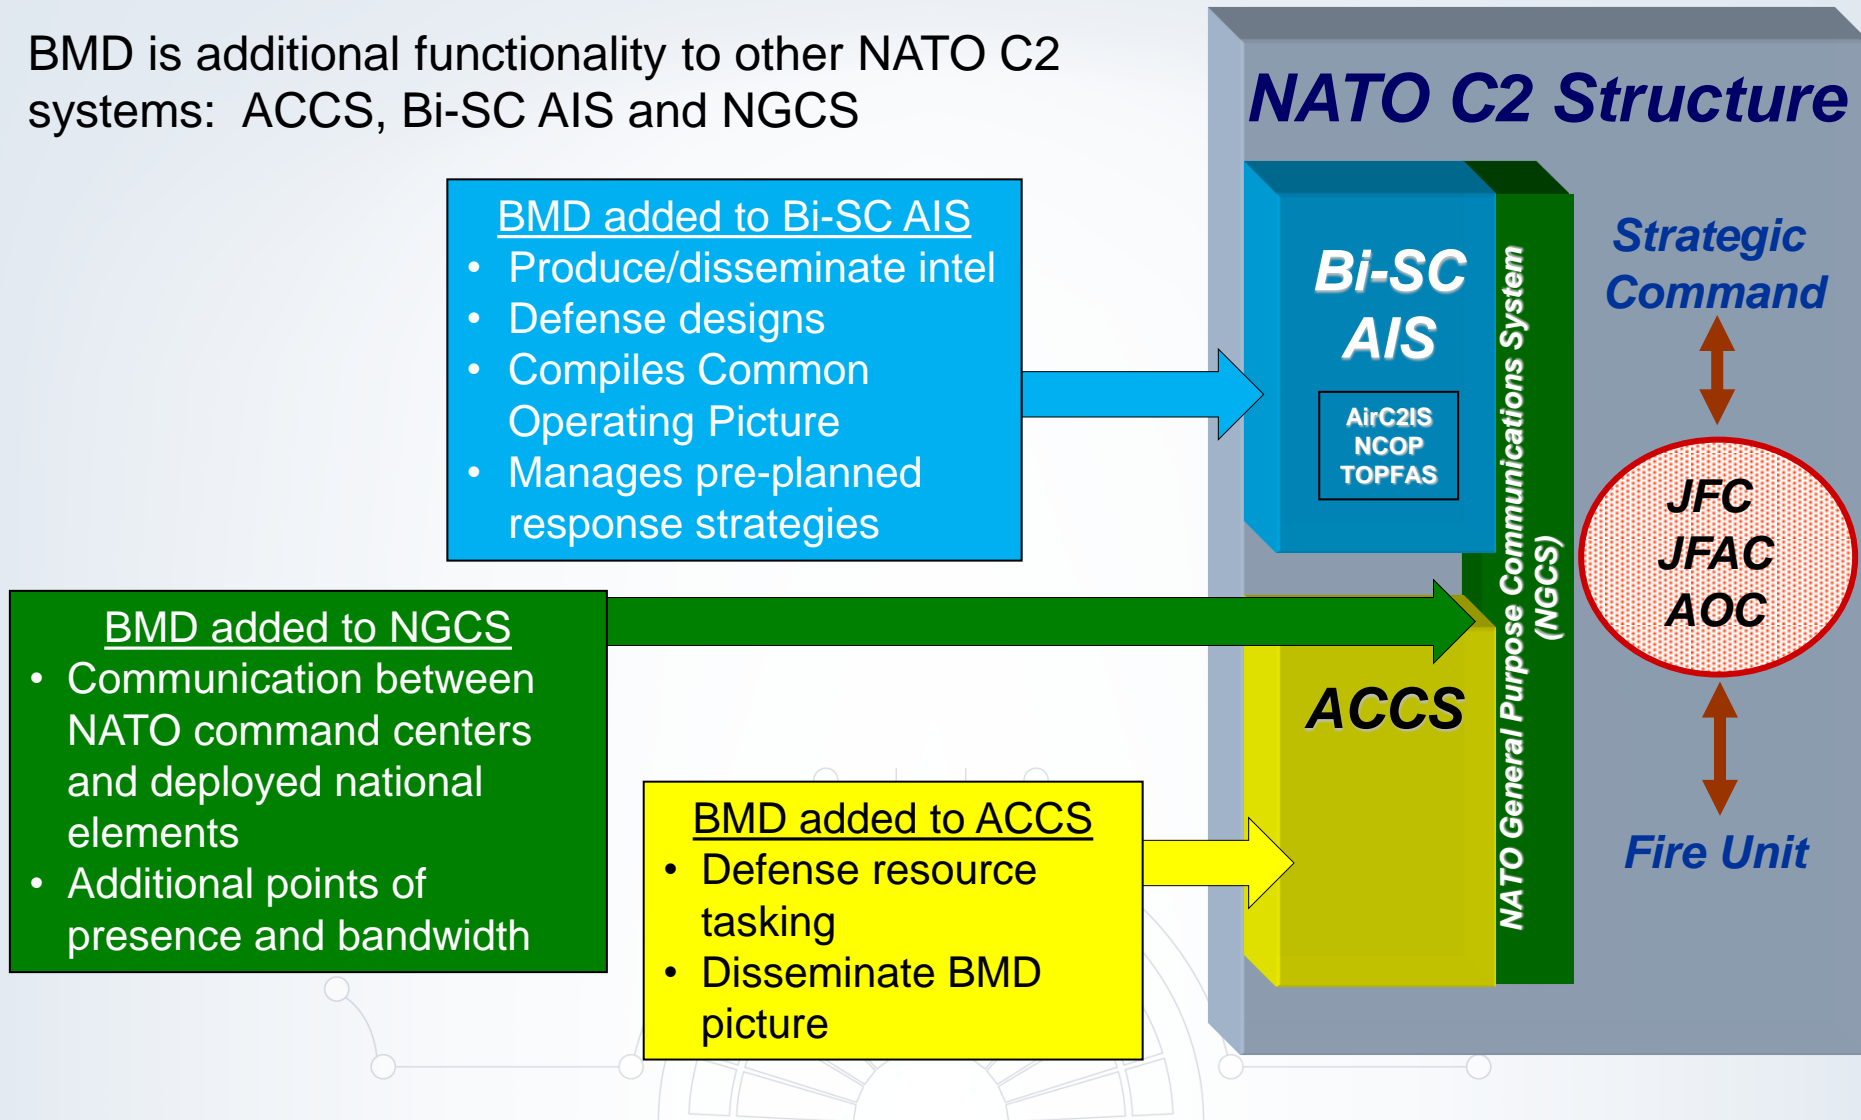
BMD is additional functionality to other NATO C2 systems: ACCS, Bi-SC AIS and NGCS

BMD added to Bi-SC AIS
• Produce/disseminate intel
• Defense designs
• Compiles Common Operating Picture
• Manages pre-planned response strategies

BMD added to NGCS
• Communication between NATO command centers and deployed national elements
• Additional points of presence and bandwidth

BMD added to ACCS
• Defense resource tasking
• Disseminate BMD picture

NATO C2 Structure

Bi-SC AIS

AirC2IS
NCOP
TOPFAS

ACCS

NATO General Purpose Communications System (NGCS)

Strategic Command

JFC
JFAC
AOC

Fire Unit